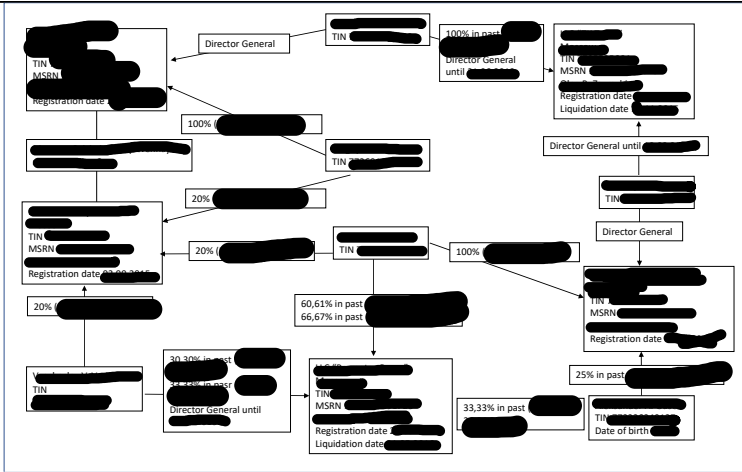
TIN
MSRN
Registration date

Director General

TIN

100% in past
Director General until

TIN
MSRN
Registration date
Liquidation date

100% (

TIN

Director General until

20%

TIN
MSRN
Registration date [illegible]

20% (

TIN

100%

Director General

TIN
MSRN
Registration date

60,61% in past
66,67% in past

20% (

TIN

30,30% in past
33,33% in pasr
Director General until

TIN
MSRN
Registration date
Liquidation date

33,33% in past

25% in past

TIN
Date of birth